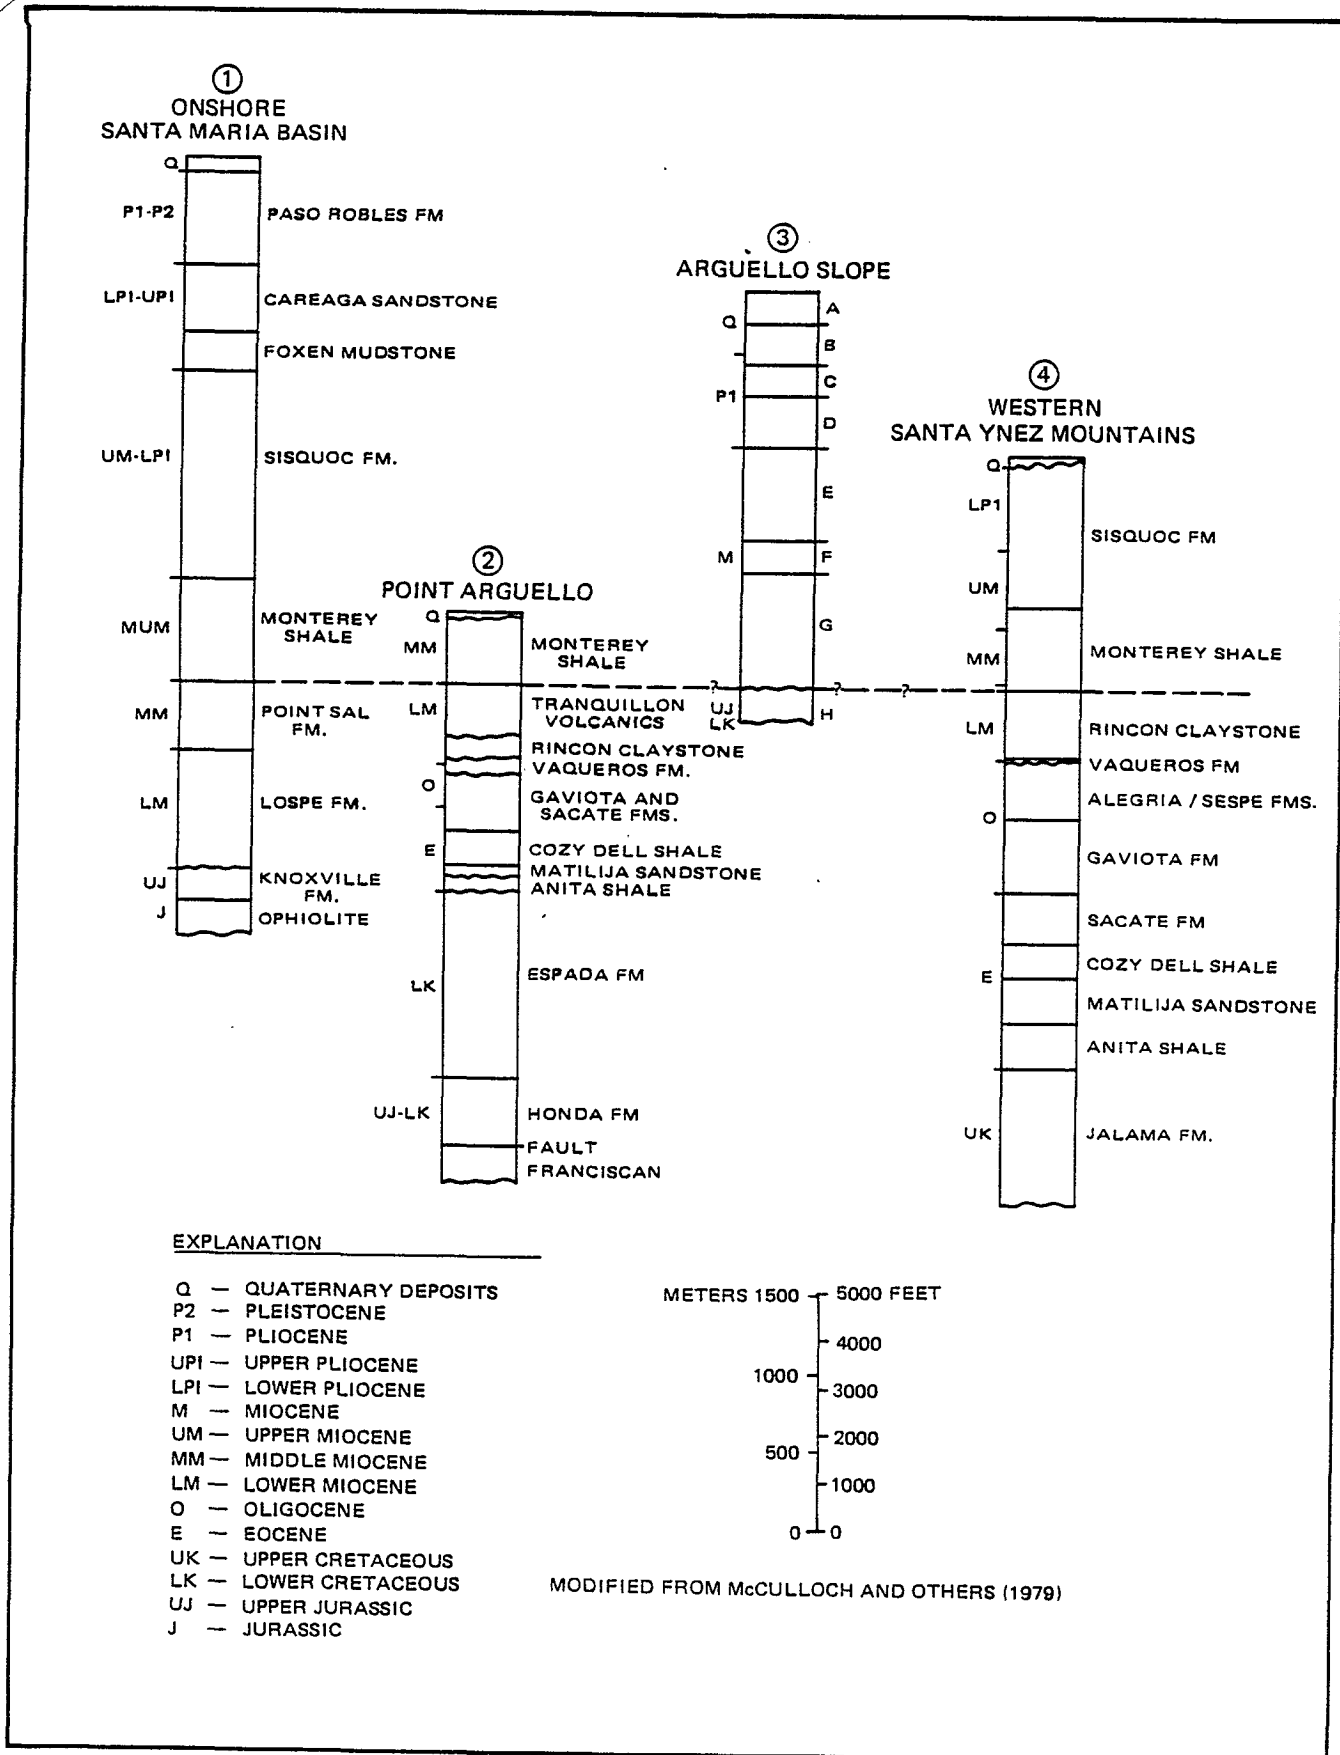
①
ONSHORE
SANTA MARIA BASIN

Q
P1-P2 PASO ROBLES FM
LP1-UP1 CAREAGA SANDSTONE
FOXEN MUDSTONE
UM-LP1 SISQUOC FM.
MUM MONTEREY SHALE
MM POINT SAL FM.
LM LOSPE FM.
UJ KNOXVILLE FM.
J OPHIOLITE

②
POINT ARGUELLO

Q
MM MONTEREY SHALE
LM TRANQUILLON VOLCANICS
RINCON CLAYSTONE
VAQUEROS FM.
O GAVIOTA AND SACATE FMS.
E COZY DELL SHALE
MATILIJA SANDSTONE
ANITA SHALE
LK ESPADA FM
UJ-LK HONDA FM
FAULT
FRANCISCAN

③
ARGUELLO SLOPE

Q A
B
P1 C
D
E
M F
G
?
UJ
LK ? H
?

④
WESTERN
SANTA YNEZ MOUNTAINS

Q
LP1 SISQUOC FM
UM
MM MONTEREY SHALE
LM RINCON CLAYSTONE
VAQUEROS FM
O ALEGRIA / SESPE FMS.
GAVIOTA FM
SACATE FM
E COZY DELL SHALE
MATILIJA SANDSTONE
ANITA SHALE
UK JALAMA FM.

EXPLANATION

Q — QUATERNARY DEPOSITS
P2 — PLEISTOCENE
P1 — PLIOCENE
UP1 — UPPER PLIOCENE
LP1 — LOWER PLIOCENE
M — MIOCENE
UM — UPPER MIOCENE
MM — MIDDLE MIOCENE
LM — LOWER MIOCENE
O — OLIGOCENE
E — EOCENE
UK — UPPER CRETACEOUS
LK — LOWER CRETACEOUS
UJ — UPPER JURASSIC
J — JURASSIC

METERS 1500 5000 FEET
4000
1000 3000
2000
500 1000
0 0

MODIFIED FROM McCULLOCH AND OTHERS (1979)